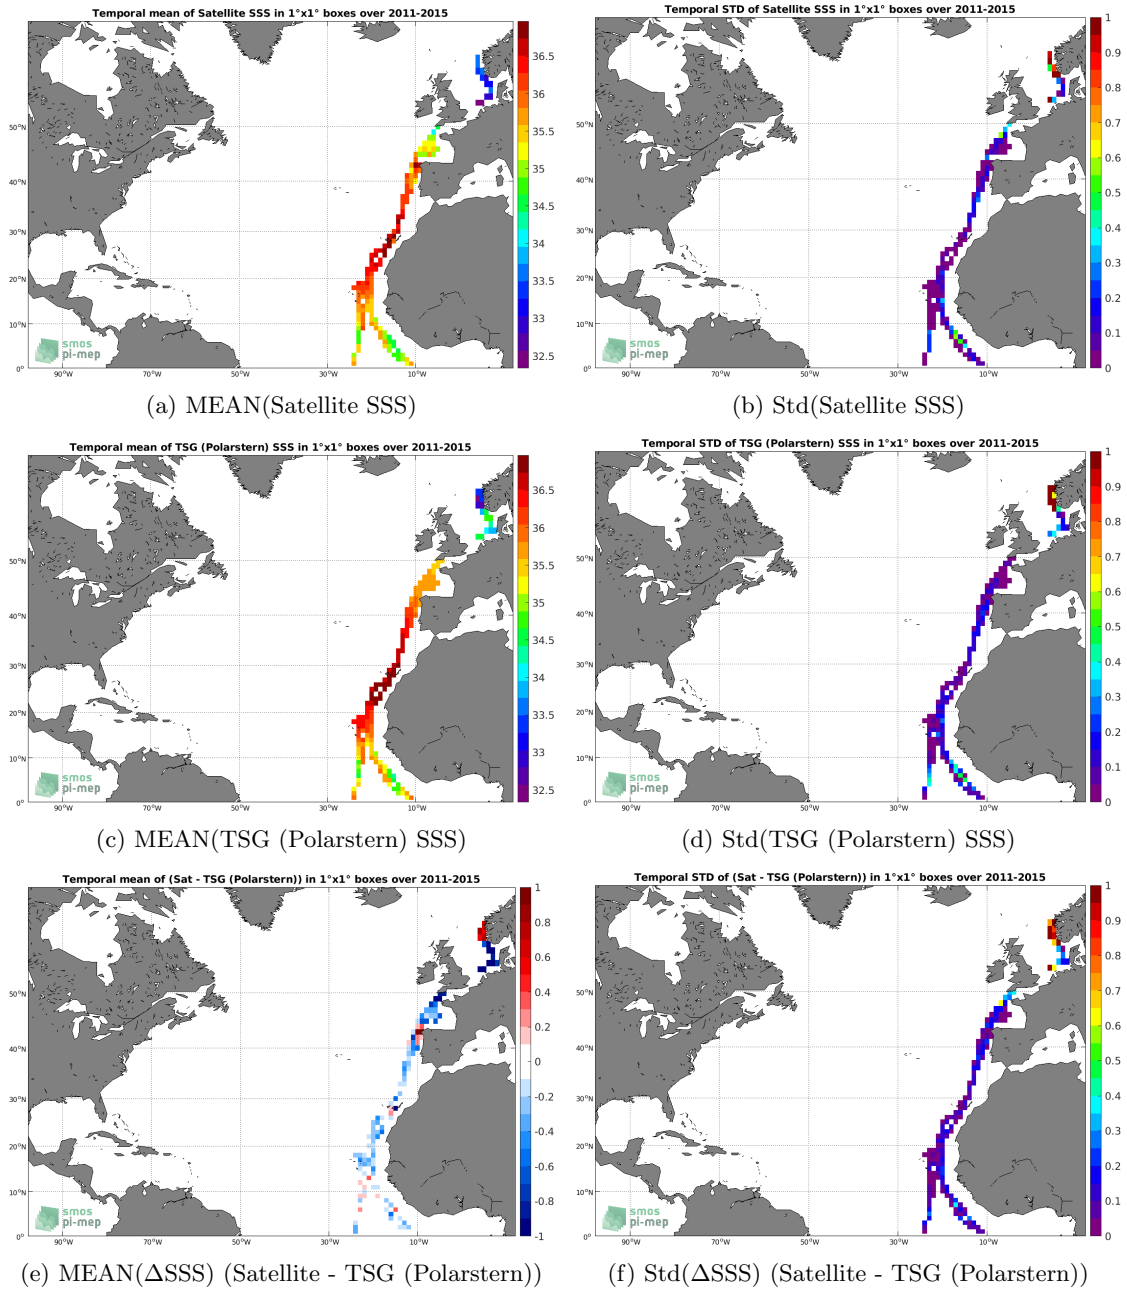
Temporal mean of Satellite SSS in 1°x1° boxes over 2011-2015

36.5
36
35.5
35
34.5
34
33.5
33
32.5

50°N
40°N
30°N
20°N
10°N
0°

90°W
70°W
50°W
30°W
10°W

smos
pi-mep

(a) MEAN(Satellite SSS)

Temporal STD of Satellite SSS in 1°x1° boxes over 2011-2015

1
0.9
0.8
0.7
0.6
0.5
0.4
0.3
0.2
0.1
0

50°N
40°N
30°N
20°N
10°N
0°

90°W
70°W
50°W
30°W
10°W

smos
pi-mep

(b) Std(Satellite SSS)

Temporal mean of TSG (Polarstern) SSS in 1°x1° boxes over 2011-2015

36.5
36
35.5
35
34.5
34
33.5
33
32.5

50°N
40°N
30°N
20°N
10°N
0°

90°W
70°W
50°W
30°W
10°W

smos
pi-mep

(c) MEAN(TSG (Polarstern) SSS)

Temporal STD of TSG (Polarstern) SSS in 1°x1° boxes over 2011-2015

1
0.9
0.8
0.7
0.6
0.5
0.4
0.3
0.2
0.1
0

50°N
40°N
30°N
20°N
10°N
0°

90°W
70°W
50°W
30°W
10°W

smos
pi-mep

(d) Std(TSG (Polarstern) SSS)

Temporal mean of (Sat - TSG (Polarstern)) in 1°x1° boxes over 2011-2015

1
0.8
0.6
0.4
0.2
0
-0.2
-0.4
-0.6
-0.8
-1

50°N
40°N
30°N
20°N
10°N
0°

90°W
70°W
50°W
30°W
10°W

smos
pi-mep

(e) MEAN(ΔSSS) (Satellite - TSG (Polarstern))

Temporal STD of (Sat - TSG (Polarstern)) in 1°x1° boxes over 2011-2015

1
0.9
0.8
0.7
0.6
0.5
0.4
0.3
0.2
0.1
0

50°N
40°N
30°N
20°N
10°N
0°

90°W
70°W
50°W
30°W
10°W

smos
pi-mep

(f) Std(ΔSSS) (Satellite - TSG (Polarstern))